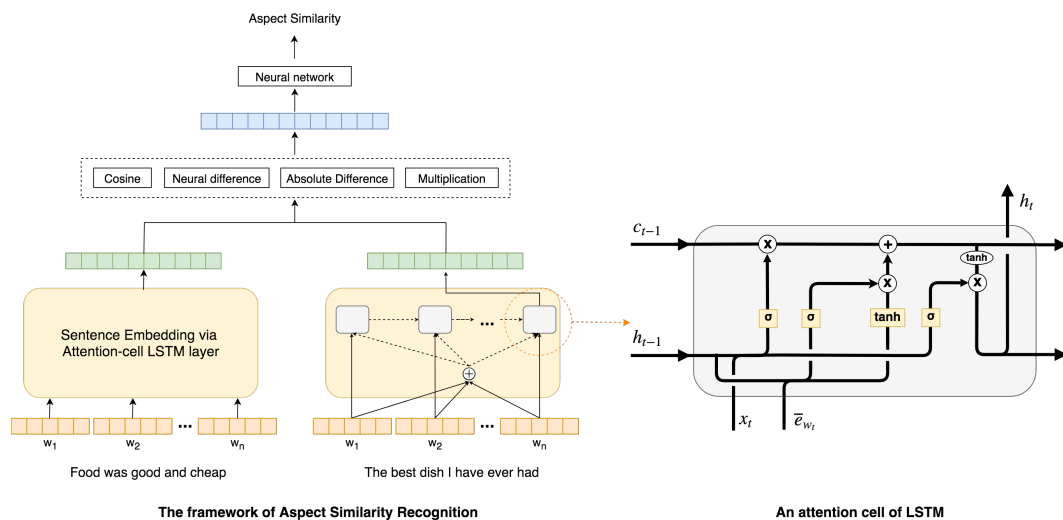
Aspect Similarity

Neural network

Cosine

Neural difference

Absolute Difference

Multiplication

Sentence Embedding via Attention-cell LSTM layer

$w_1$ $w_2$ ... $w_n$

Food was good and cheap

...

$w_1$ $w_2$ ... $w_n$

The best dish I have ever had

The framework of Aspect Similarity Recognition

$c_{t-1}$

$h_{t-1}$

$h_t$

x

+

x

tanh

x

σ

σ

tanh

σ

$x_t$

$\overline{e}_{w_t}$

An attention cell of LSTM